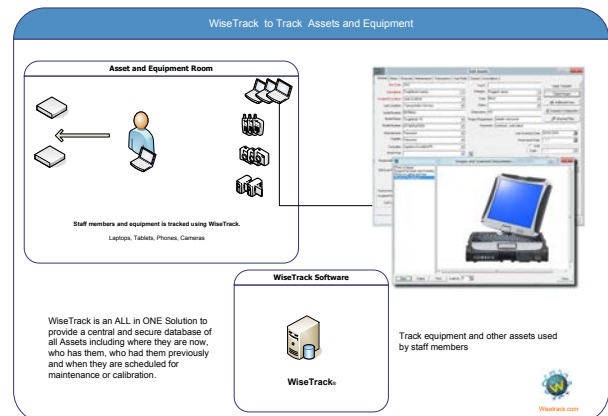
WiseTrack to Track Assets and Equipment

Asset and Equipment Room

Staff members and equipment is tracked using WiseTrack.

Laptops, Tablets, Phones, Cameras

WiseTrack Software

WiseTrack®

WiseTrack is an ALL in ONE Solution to provide a central and secure database of all Assets including where they are now, who has them, who had them previously and when they are scheduled for maintenance or calibration.

Track equipment and other assets used by staff members

Wisetrack.com